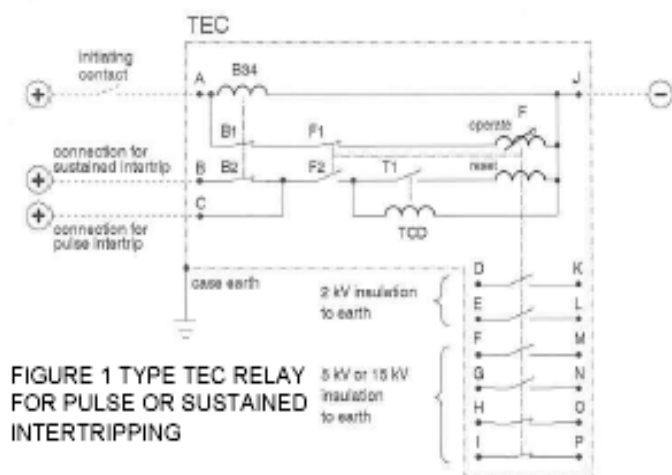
TEC

initiating contact

A

B34

J

B1

F1

F

operate

connection for sustained intertrip

B

B2

F2

T1

reset

C

connection for pulse intertrip

TCD

case earth

D

K

2 kV insulation to earth

E

L

F

M

G

N

H

O

I

P

5 kV or 15 kV insulation to earth

FIGURE 1 TYPE TEC RELAY FOR PULSE OR SUSTAINED INTERTRIPPING